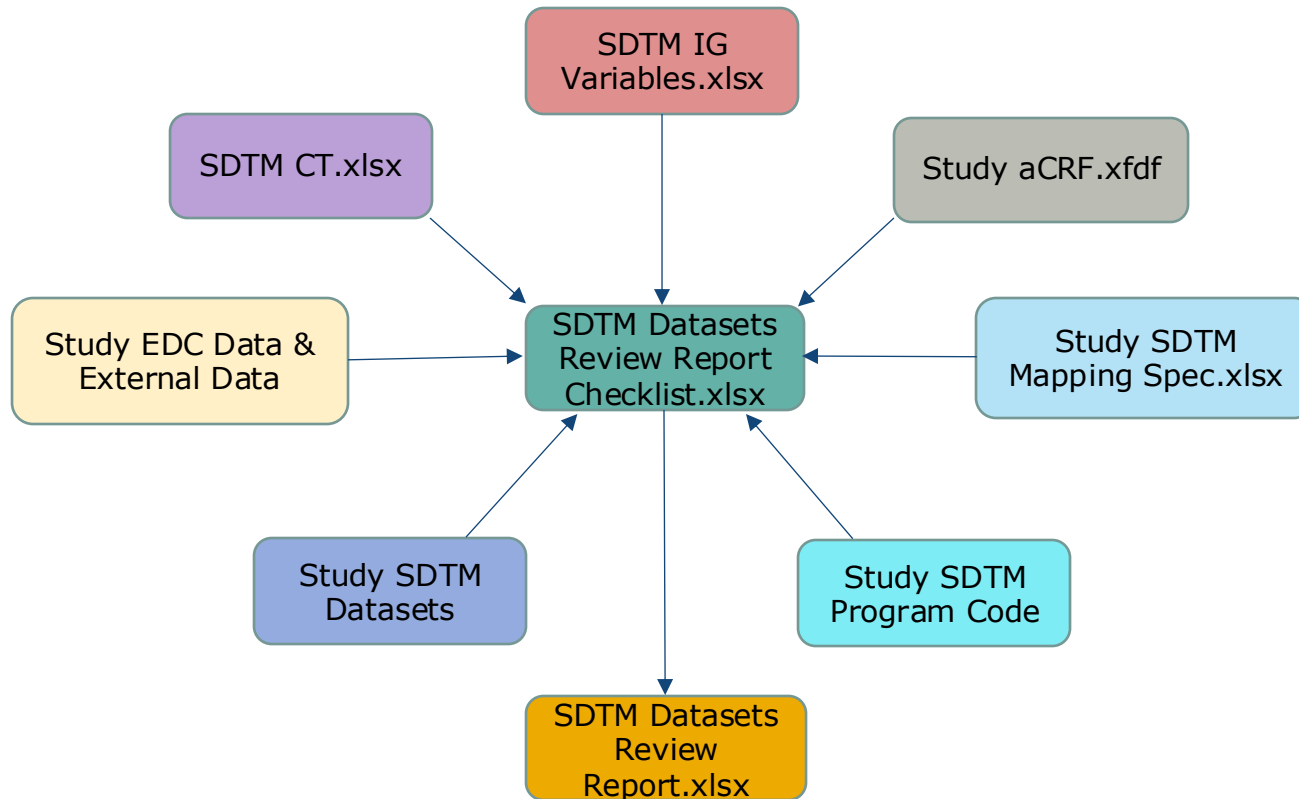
SDTM IG Variables.xlsx

SDTM CT.xlsx

Study aCRF.xfdf

Study EDC Data & External Data

SDTM Datasets Review Report Checklist.xlsx

Study SDTM Mapping Spec.xlsx

Study SDTM Datasets

Study SDTM Program Code

SDTM Datasets Review Report.xlsx